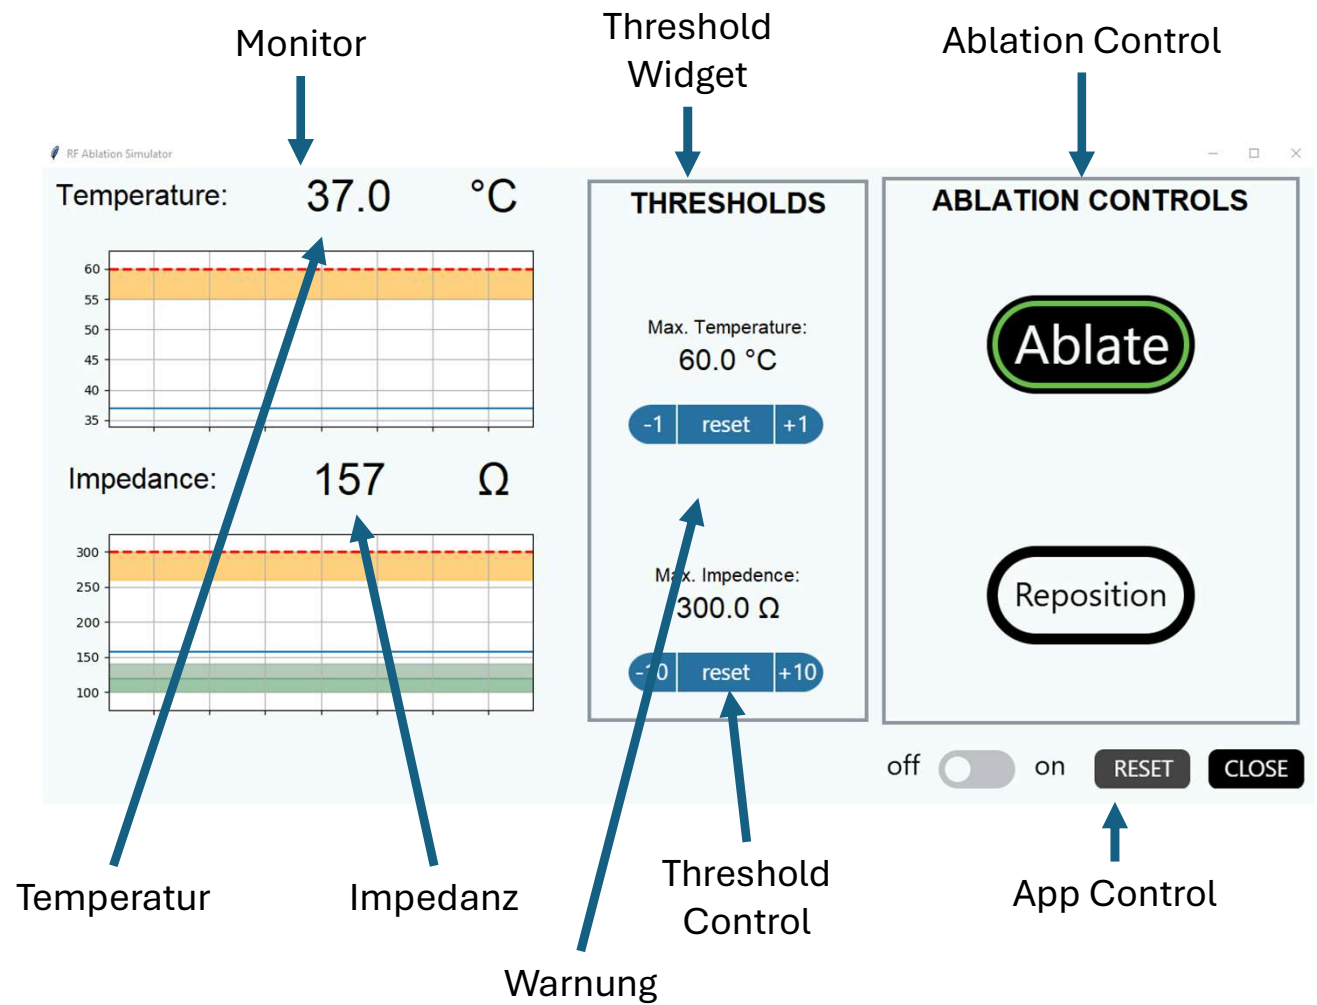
Monitor

Threshold Widget

Ablation Control

RF Ablation Simulator

Temperature: 37.0 °C

60
55
50
45
40
35

Impedance: 157 Ω

300
250
200
150
100

THRESHOLDS

Max. Temperature:
60.0 °C

-1 reset +1

Max. Impedence:
300.0 Ω

-10 reset +10

ABLATION CONTROLS

Ablate

Reposition

off on RESET CLOSE

Temperatur

Impedanz

Threshold Control

App Control

Warnung